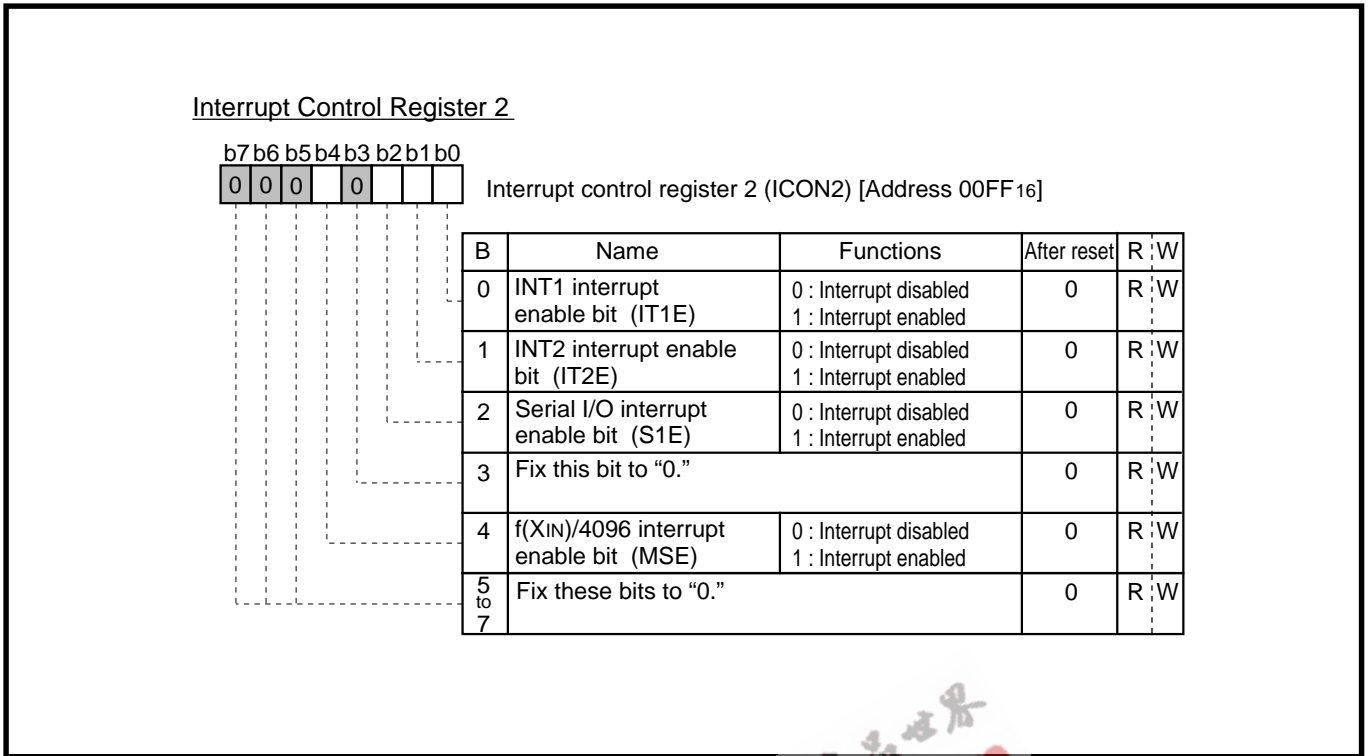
Interrupt Control Register 2

b7 b6 b5 b4 b3 b2 b1 b0

0 0 0 0

Interrupt control register 2 (ICON2) [Address $00FF_{16}$]

| B | Name | Functions | After reset | R | W |
|---|---|---|---|---|---|
| 0 | INT1 interrupt enable bit (IT1E) | 0 : Interrupt disabled 1 : Interrupt enabled | 0 | R | W |
| 1 | INT2 interrupt enable bit (IT2E) | 0 : Interrupt disabled 1 : Interrupt enabled | 0 | R | W |
| 2 | Serial I/O interrupt enable bit (S1E) | 0 : Interrupt disabled 1 : Interrupt enabled | 0 | R | W |
| 3 | Fix this bit to “0.” | | 0 | R | W |
| 4 | f($X_{IN}$)/4096 interrupt enable bit (MSE) | 0 : Interrupt disabled 1 : Interrupt enabled | 0 | R | W |
| 5 to 7 | Fix these bits to “0.” | | 0 | R | W |

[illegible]